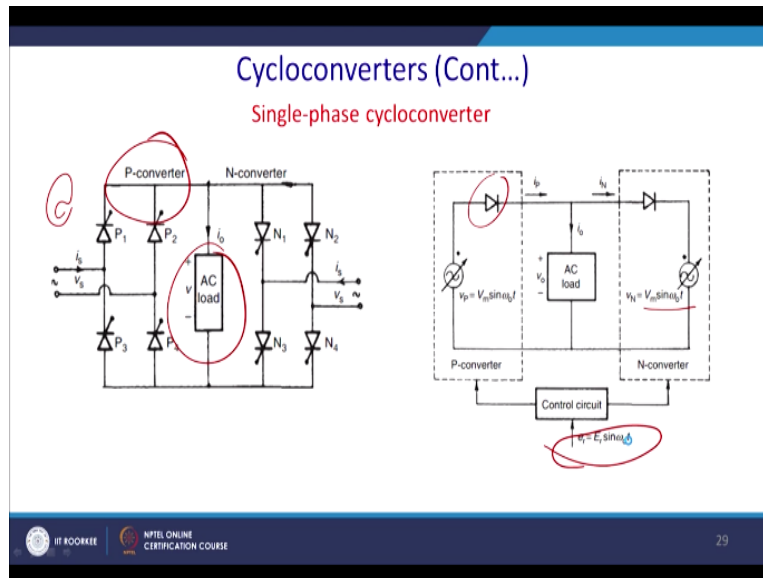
Cycloconverters (Cont…)

Single-phase cycloconverter

P-converter

N-converter

$P_1$ $P_2$ $i_o$ $N_1$ $N_2$

$i_s$ $v_s$ ~

+ $v$ − AC load

$i_s$ $v_s$ ~

$P_3$ $P_4$ $N_3$ $N_4$

$i_P$ $i_N$

$i_o$

+ $v_o$ − AC load

$v_P = V_m \sin\omega_o t$

$v_N = V_m \sin\omega_o t$

P-converter

N-converter

Control circuit

$e_r = E_r \sin\omega_o t$

IIT ROORKEE

NPTEL ONLINE CERTIFICATION COURSE

29